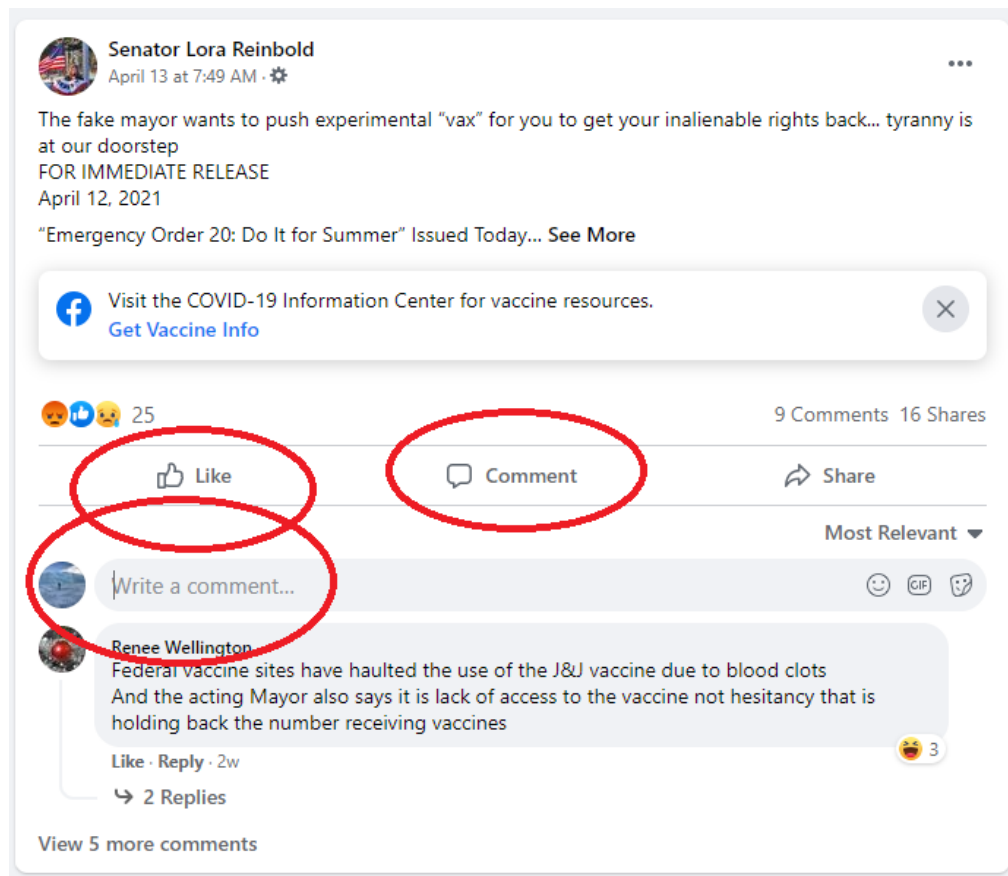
Senator Lora Reinbold
April 13 at 7:49 AM ·

The fake mayor wants to push experimental “vax” for you to get your inalienable rights back... tyranny is at our doorstep
FOR IMMEDIATE RELEASE
April 12, 2021

“Emergency Order 20: Do It for Summer” Issued Today... See More

Visit the COVID-19 Information Center for vaccine resources.
Get Vaccine Info

25
9 Comments 16 Shares

Like
Comment
Share

Most Relevant

Write a comment...

Renee Wellington
Federal vaccine sites have haulted the use of the J&J vaccine due to blood clots
And the acting Mayor also says it is lack of access to the vaccine not hesitancy that is holding back the number receiving vaccines

3

Like · Reply · 2w

2 Replies

View 5 more comments